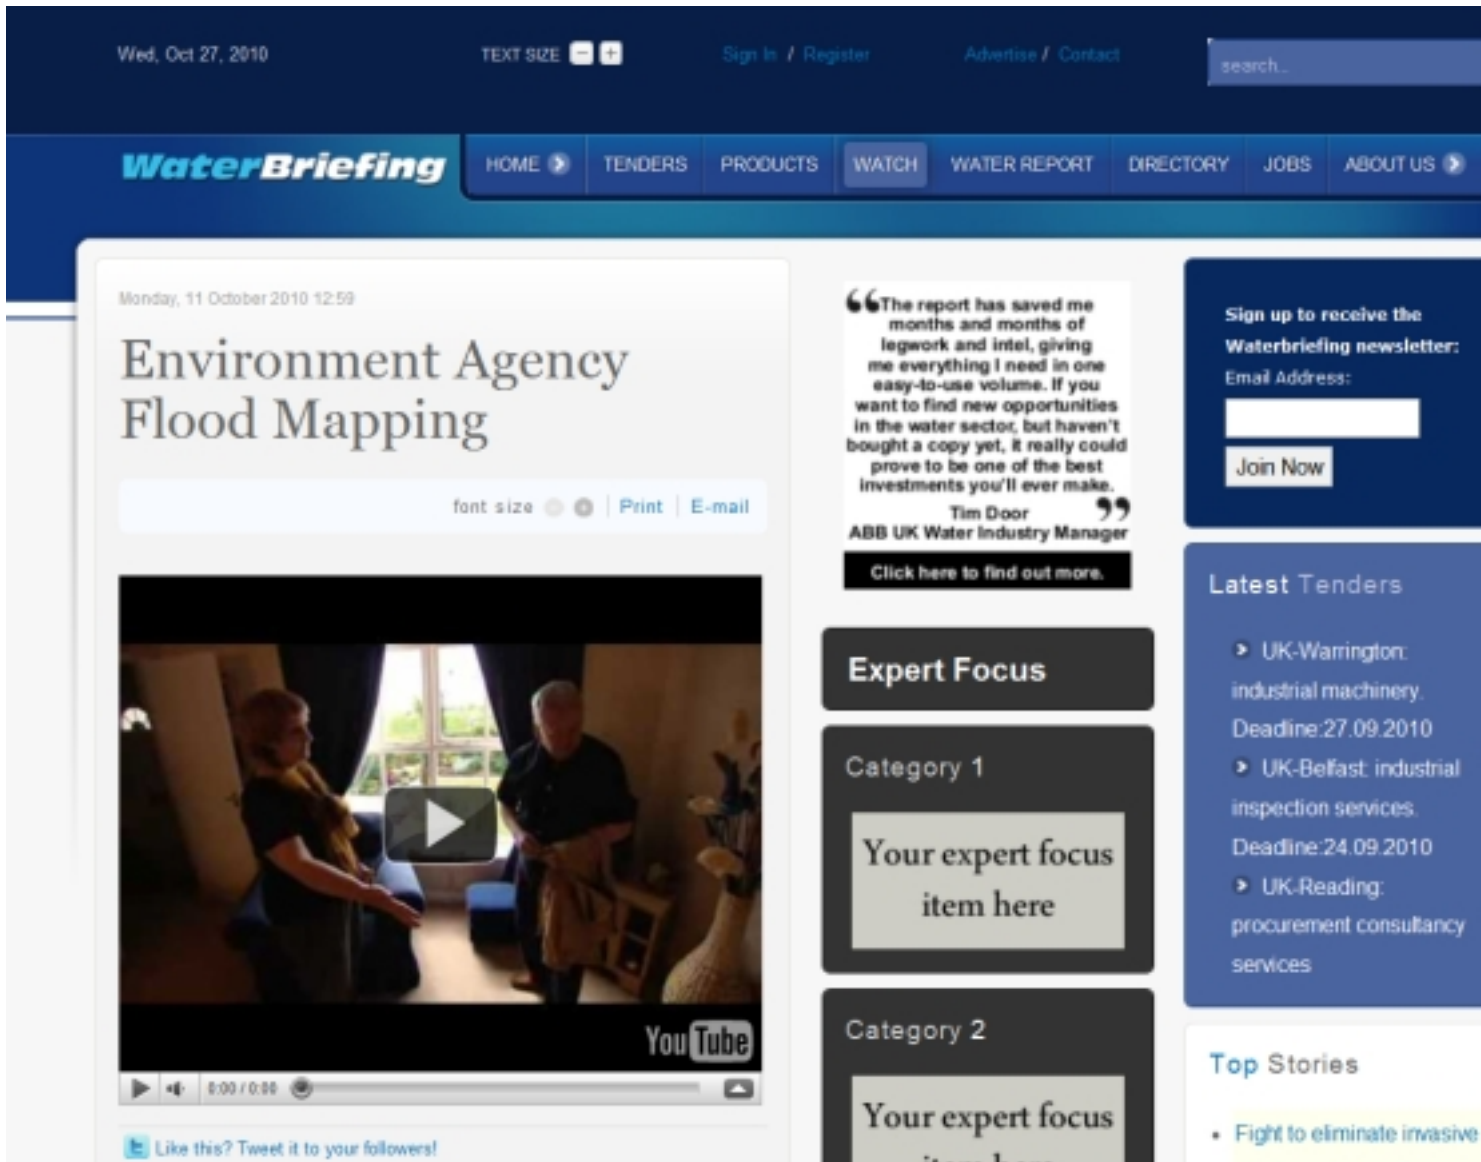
Wed, Oct 27, 2010

TEXT SIZE

Sign In / Register

Advertise / Contact

search...

WaterBriefing

HOME TENDERS PRODUCTS WATCH WATER REPORT DIRECTORY JOBS ABOUT US

Monday, 11 October 2010 12:59

Environment Agency Flood Mapping

font size | Print | E-mail

YouTube

0:00 / 0:00

Like this? Tweet it to your followers!

"The report has saved me months and months of legwork and intel, giving me everything I need in one easy-to-use volume. If you want to find new opportunities in the water sector, but haven't bought a copy yet, it really could prove to be one of the best investments you'll ever make."

Tim Door
ABB UK Water Industry Manager

Click here to find out more.

Expert Focus

Category 1

Your expert focus item here

Category 2

Your expert focus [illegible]

Sign up to receive the Waterbriefing newsletter:
Email Address:

Join Now

Latest Tenders

UK-Warrington: industrial machinery. Deadline:27.09.2010

UK-Belfast: industrial inspection services. Deadline:24.09.2010

UK-Reading: procurement consultancy services

Top Stories

• Fight to eliminate invasive